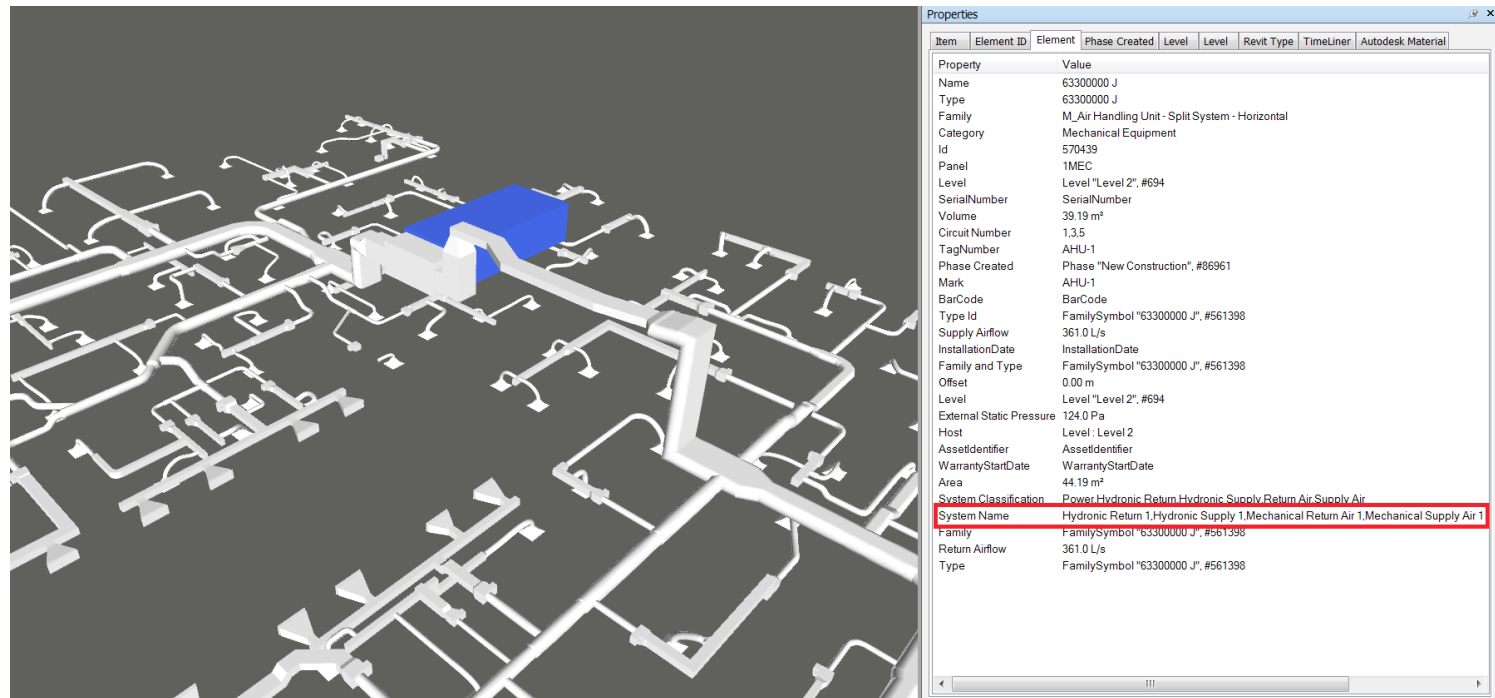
Properties

Item | Element ID | Element | Phase Created | Level | Level | Revit Type | TimeLiner | Autodesk Material

| Property | Value |
|---|---|
| Name | 63300000 J |
| Type | 63300000 J |
| Family | M_Air Handling Unit - Split System - Horizontal |
| Category | Mechanical Equipment |
| Id | 570439 |
| Panel | 1MEC |
| Level | Level "Level 2", #694 |
| SerialNumber | SerialNumber |
| Volume | 39.19 m³ |
| Circuit Number | 1,3,5 |
| TagNumber | AHU-1 |
| Phase Created | Phase "New Construction", #86961 |
| Mark | AHU-1 |
| BarCode | BarCode |
| Type Id | FamilySymbol "63300000 J", #561398 |
| Supply Airflow | 361.0 L/s |
| InstallationDate | InstallationDate |
| Family and Type | FamilySymbol "63300000 J", #561398 |
| Offset | 0.00 m |
| Level | Level "Level 2", #694 |
| External Static Pressure | 124.0 Pa |
| Host | Level : Level 2 |
| AssetIdentifier | AssetIdentifier |
| WarrantyStartDate | WarrantyStartDate |
| Area | 44.19 m² |
| System Classification | Power,Hydronic Return,Hydronic Supply,Return Air,Supply Air |
| System Name | Hydronic Return 1,Hydronic Supply 1,Mechanical Return Air 1,Mechanical Supply Air 1 |
| Family | FamilySymbol "63300000 J", #561398 |
| Return Airflow | 361.0 L/s |
| Type | FamilySymbol "63300000 J", #561398 |